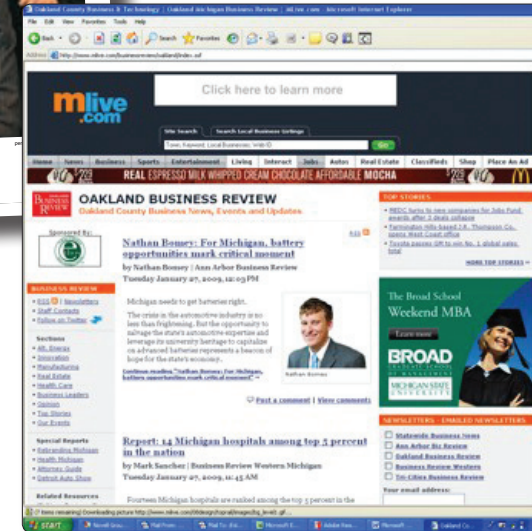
Oakland County Business & Technology | Oakland Michigan Business Review | Mlive.com - Microsoft Internet Explorer

File Edit View Favorites Tools Help

Back Search Favorites

Address http://www.mlive.com/businessreview/oakland/index.ssf

mlive.com

Click here to learn more

Site Search Search Local Business Listings

Town, Keyword, Local Businesses, Web ID Go

Home News Business Sports Entertainment Living Interact Jobs Autos Real Estate Classifieds Shop Place An Ad

REAL ESPRESSO MILK WHIPPED CREAM CHOCOLATE AFFORDABLE MOCHA

BUSINESS REVIEW OAKLAND BUSINESS REVIEW
Oakland County Business News, Events and Updates

Sponsored By:

BUSINESS REVIEW
RSS | Newsletters
Staff Contacts
Follow on Twitter

Sections
Alt. Energy
Innovation
Manufacturing
Real Estate
Health Care
Business Leaders
Opinion
Top Stories
Our Events

Special Reports
Reinventing Michigan
Health Michigan
Attorneys Guide
Detroit Auto Show

Related Resources

Nathan Bomey: For Michigan, battery opportunities mark critical moment

by Nathan Bomey | Ann Arbor Business Review
Tuesday January 27, 2009, 12:03 PM

Michigan needs to get batteries right.

The crisis in the automotive industry is no less than frightening. But the opportunity to salvage the state's automotive expertise and leverage its university heritage to capitalize on advanced batteries represents a beacon of hope for the state's economy.

Continue reading "Nathan Bomey: For Michigan, battery opportunities mark critical moment" »

Nathan Bomey

Post a comment | View comments

Report: 14 Michigan hospitals among top 5 percent in the nation

by Mark Sanchez | Business Review Western Michigan
Tuesday January 27, 2009, 11:45 AM

Fourteen Michigan hospitals are ranked among the top 5 percent in the

TOP STORIES
MEDC turns to new companies for Jobs Fund awards after 1 deals collapse
Farmington Hills-based J.R. Thompson Co. opens West Coast office
Toyota passes GM to win No. 1 global sales total

MORE TOP STORIES »

The Broad School
Weekend MBA
Learn more
BROAD
GRADUATE SCHOOL OF MANAGEMENT
MICHIGAN STATE UNIVERSITY

NEWSLETTERS - EMAILED NEWSLETTERS
Statewide Business News
Ann Arbor Biz Review
Oakland Business Review
Business Review Western
Tri-Cities Business Review
Your email address:

(1 items remaining) Downloading picture http://www.mlive.com/lifestyle/topnail/images/bg_level1.gif...

start Novell Grou... Mail From: ... Mail To: (Ed... Microsoft E... Adobe Pho... Microsoft E... Oakland Co...